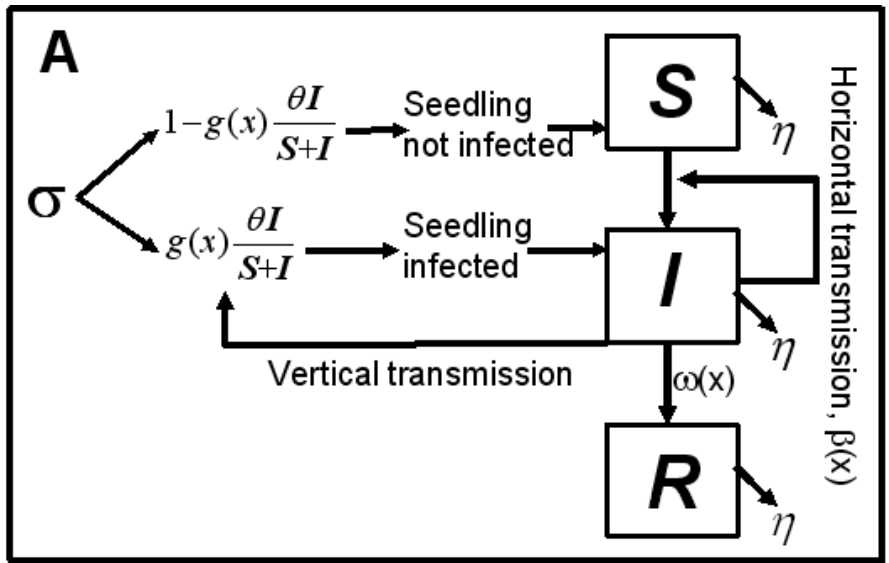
A

$\sigma$

$1-g(x)\frac{\theta I}{S+I}$

Seedling not infected

$g(x)\frac{\theta I}{S+I}$

Seedling infected

S

$\eta$

I

$\eta$

Vertical transmission

$\omega$(x)

R

$\eta$

Horizontal transmission, $\beta$(x)